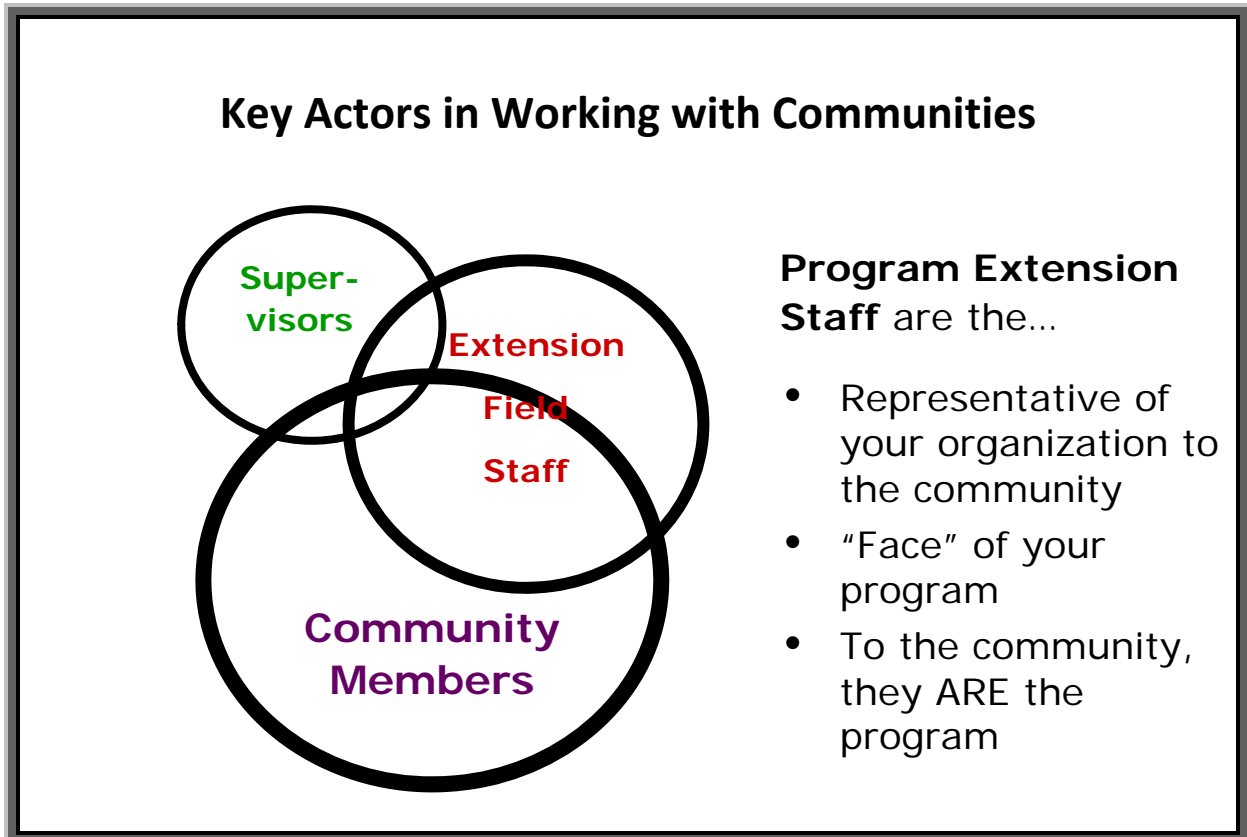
Key Actors in Working with Communities

Super-visors

Extension Field Staff

Community Members

**Program Extension Staff** are the…

- Representative of your organization to the community
- "Face" of your program
- To the community, they ARE the program